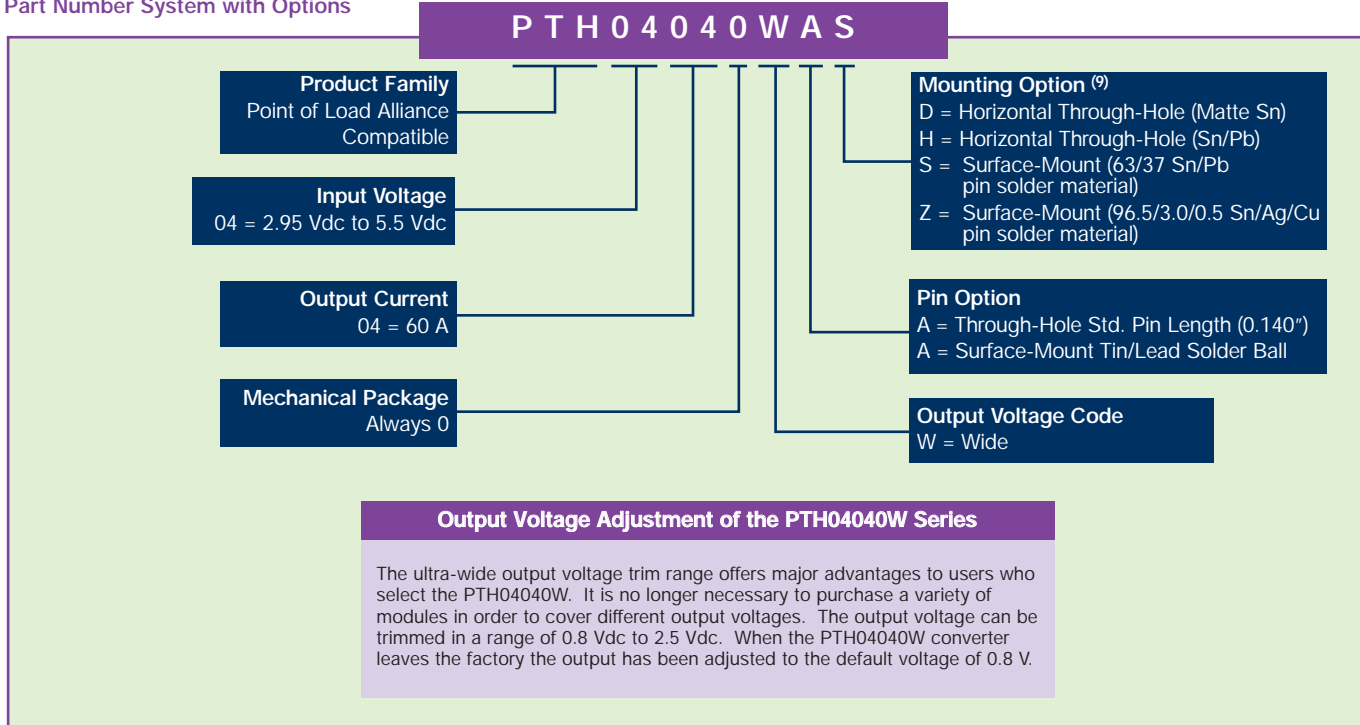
Part Number System with Options

P T H 0 4 0 4 0 W A S

Product Family
Point of Load Alliance Compatible

Input Voltage
04 = 2.95 Vdc to 5.5 Vdc

Output Current
04 = 60 A

Mechanical Package
Always 0

Mounting Option $^{(9)}$
D = Horizontal Through-Hole (Matte Sn)
H = Horizontal Through-Hole (Sn/Pb)
S = Surface-Mount (63/37 Sn/Pb pin solder material)
Z = Surface-Mount (96.5/3.0/0.5 Sn/Ag/Cu pin solder material)

Pin Option
A = Through-Hole Std. Pin Length (0.140″)
A = Surface-Mount Tin/Lead Solder Ball

Output Voltage Code
W = Wide

Output Voltage Adjustment of the PTH04040W Series

The ultra-wide output voltage trim range offers major advantages to users who select the PTH04040W. It is no longer necessary to purchase a variety of modules in order to cover different output voltages. The output voltage can be trimmed in a range of 0.8 Vdc to 2.5 Vdc. When the PTH04040W converter leaves the factory the output has been adjusted to the default voltage of 0.8 V.